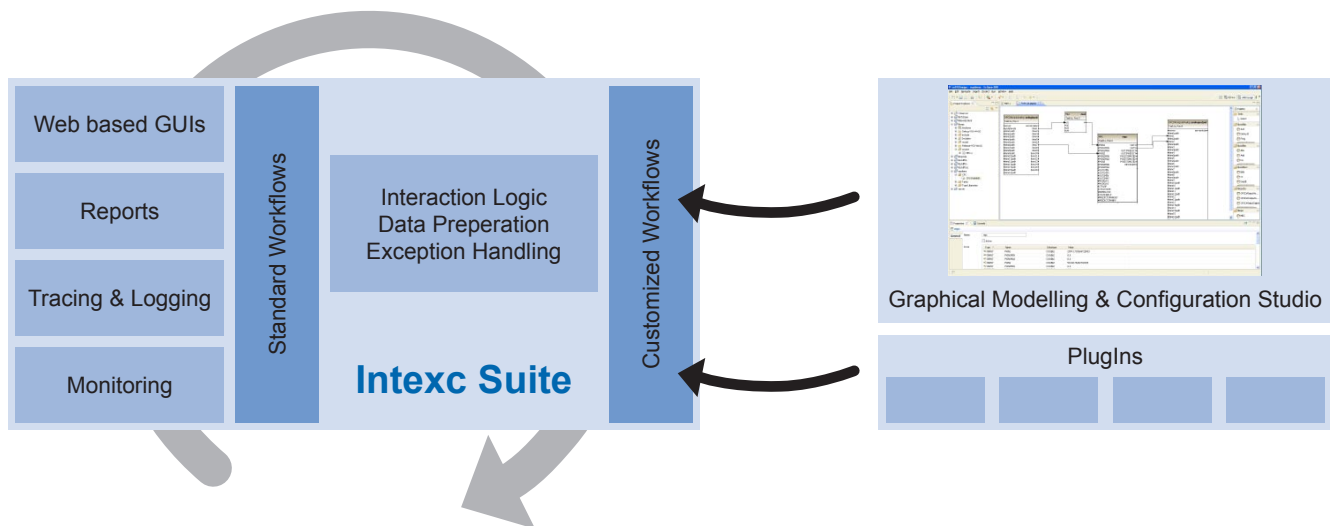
Web based GUIs

Reports

Tracing & Logging

Monitoring

Standard Workflows

Interaction Logic
Data Preperation
Exception Handling

Intexc Suite

Customized Workflows

Graphical Modelling & Configuration Studio

PlugIns